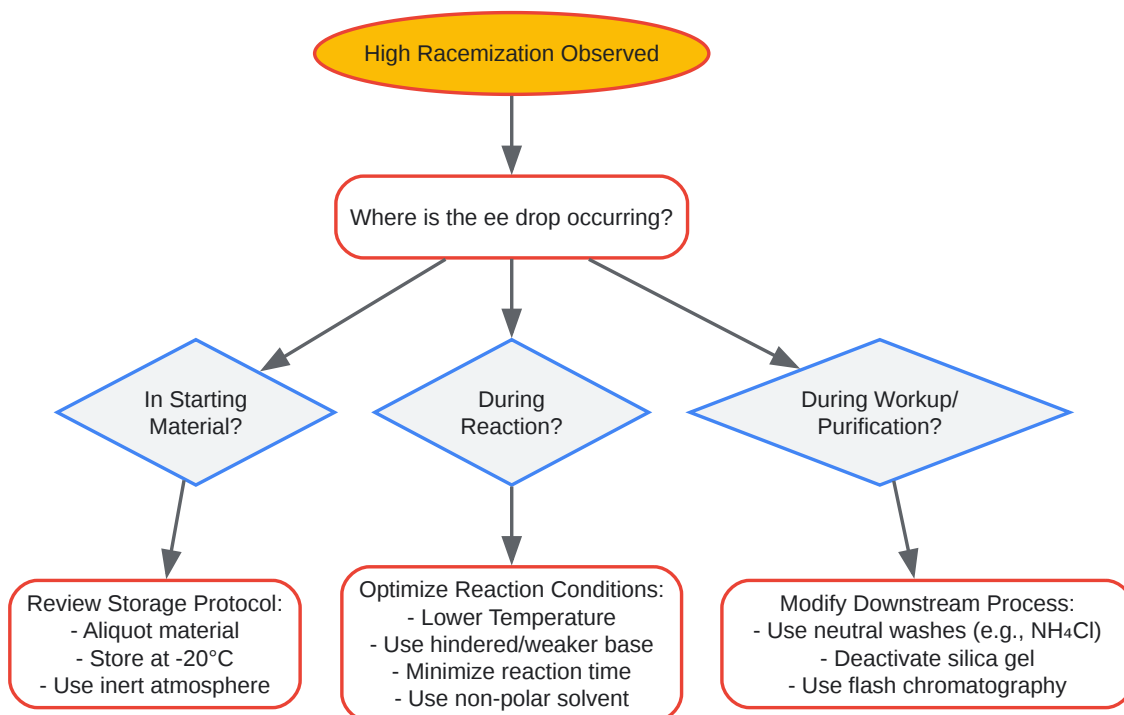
High Racemization Observed

Where is the ee drop occurring?

In Starting Material?

During Reaction?

During Workup/ Purification?

Review Storage Protocol:
- Aliquot material
- Store at -20°C
- Use inert atmosphere

Optimize Reaction Conditions:
- Lower Temperature
- Use hindered/weaker base
- Minimize reaction time
- Use non-polar solvent

Modify Downstream Process:
- Use neutral washes (e.g., $NH_4Cl$)
- Deactivate silica gel
- Use flash chromatography